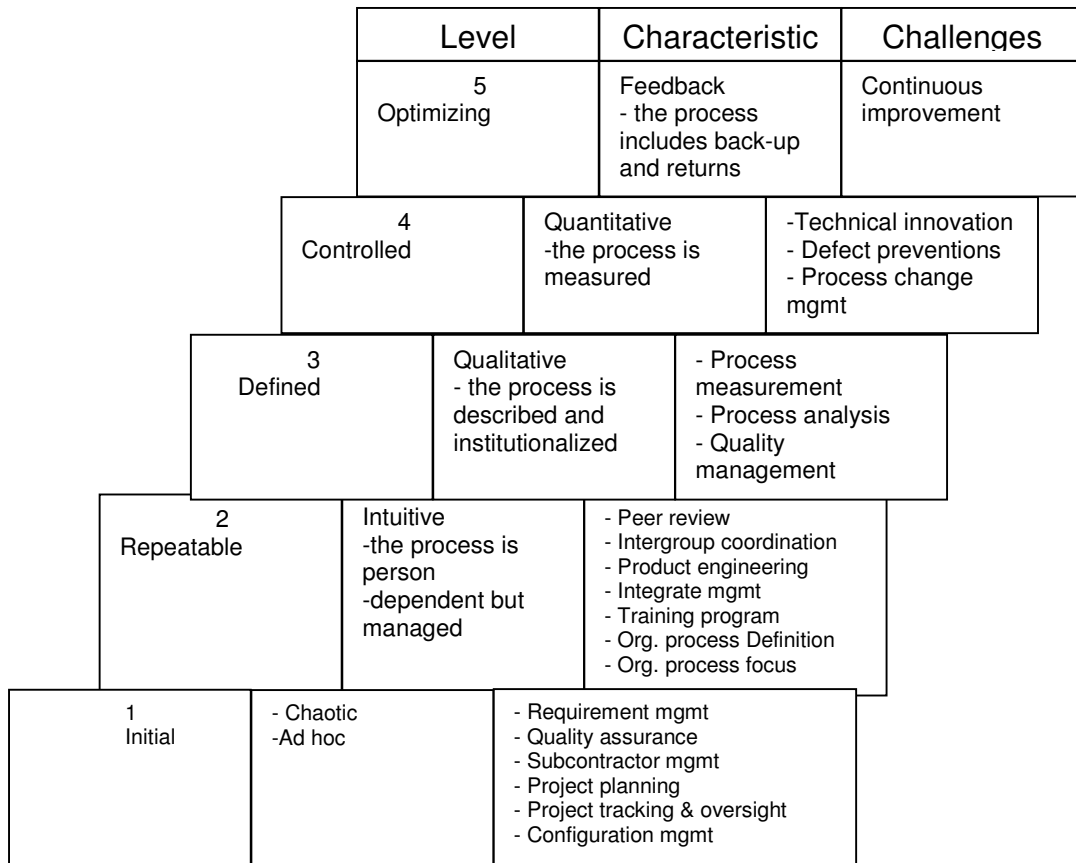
| Level | Characteristic | Challenges |
|---|---|---|
| 5 Optimizing | Feedback - the process includes back-up and returns | Continuous improvement |
| 4 Controlled | Quantitative -the process is measured | -Technical innovation - Defect preventions - Process change mgmt |
| 3 Defined | Qualitative - the process is described and institutionalized | - Process measurement - Process analysis - Quality management |
| 2 Repeatable | Intuitive -the process is person -dependent but managed | - Peer review - Intergroup coordination - Product engineering - Integrate mgmt - Training program - Org. process Definition - Org. process focus |
| 1 Initial | - Chaotic -Ad hoc | - Requirement mgmt - Quality assurance - Subcontractor mgmt - Project planning - Project tracking & oversight - Configuration mgmt |